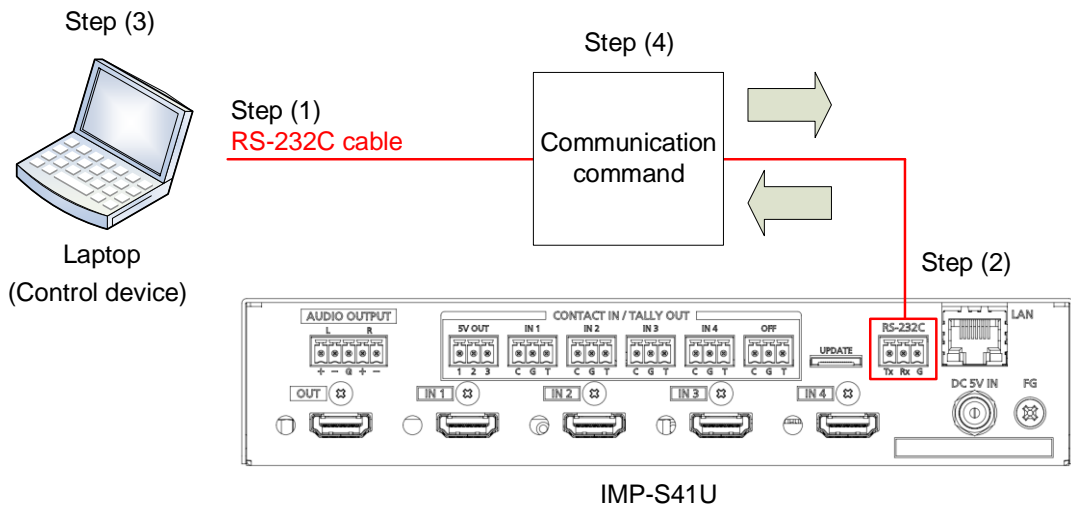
Step (3)

Step (4)

Step (1)
RS-232C cable

Communication command

Laptop
(Control device)

Step (2)

AUDIO OUTPUT
L R
+ − G + −

CONTACT IN / TALLY OUT
5V OUT
1 2 3
IN 1
C G T
IN 2
C G T
IN 3
C G T
IN 4
C G T
OFF
C G T

UPDATE

RS-232C
Tx Rx G

LAN

DC 5V IN

FG

OUT

IN 1

IN 2

IN 3

IN 4

IMP-S41U